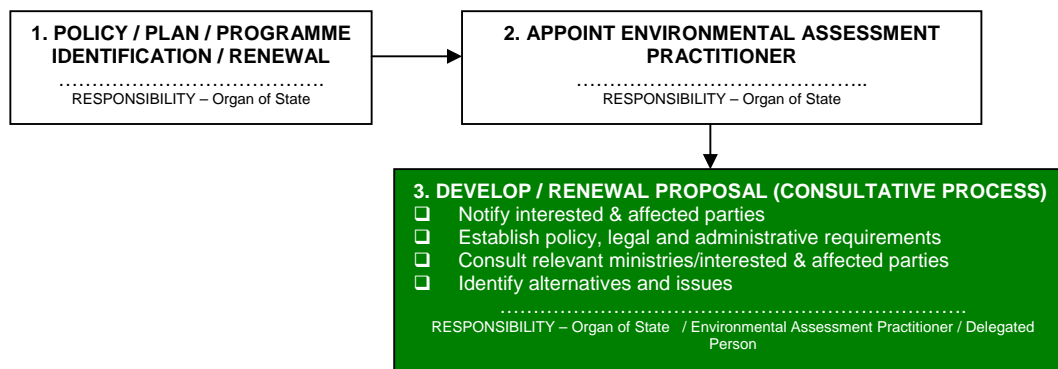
1. POLICY / PLAN / PROGRAMME IDENTIFICATION / RENEWAL

……………………………………
RESPONSIBILITY – Organ of State

2. APPOINT ENVIRONMENTAL ASSESSMENT PRACTITIONER

……………………………………..
RESPONSIBILITY – Organ of State

3. DEVELOP / RENEWAL PROPOSAL (CONSULTATIVE PROCESS)
❑ Notify interested & affected parties
❑ Establish policy, legal and administrative requirements
❑ Consult relevant ministries/interested & affected parties
❑ Identify alternatives and issues

…………………………………………………………………….
RESPONSIBILITY – Organ of State / Environmental Assessment Practitioner / Delegated Person